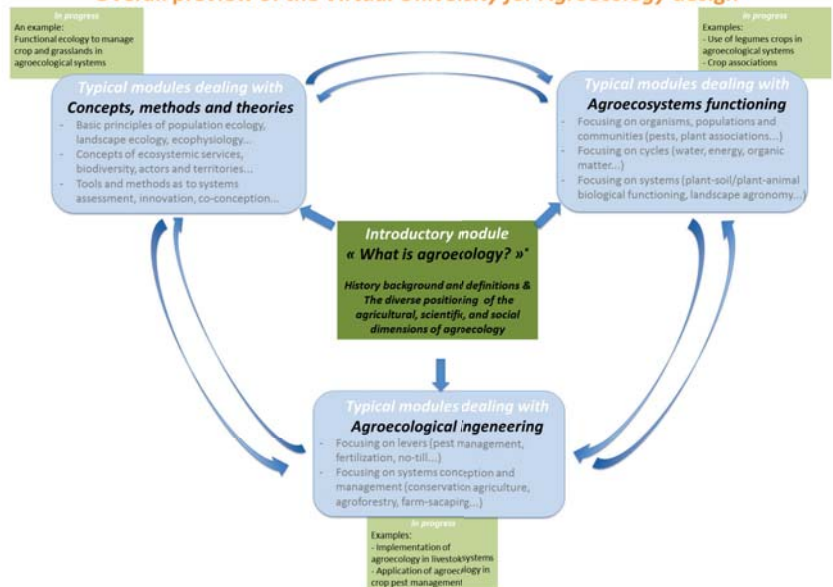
Overall preview of the virtual University for agroecology design

In progress
An example:
Functional ecology to manage crop and grasslands in agroecological systems

In progress
Examples:
- Use of legumes crops in agroecological systems
- Crop associations

Typical modules dealing with
Concepts, methods and theories
- Basic principles of population ecology, landscape ecology, ecophysiology…
- Concepts of ecosystemic services, biodiversity, actors and territories…
- Tools and methods as to systems assessment, innovation, co-conception…

Typical modules dealing with
Agroecosystems functioning
- Focusing on organisms, populations and communities (pests, plant associations…)
- Focusing on cycles (water, energy, organic matter…)
- Focusing on systems (plant-soil/plant-animal biological functioning, landscape agronomy…)

Introductory module
« What is agroecology? »*
History background and definitions & The diverse positioning of the agricultural, scientific, and social dimensions of agroecology

Typical modules dealing with
Agroecological ingeneering
- Focusing on levers (pest management, fertilization, no-till…)
- Focusing on systems conception and management (conservation agriculture, agroforestry, farm-sacaping…)

In progress
Examples:
- Implementation of agroecology in livestok systems
- Application of agroecology in crop pest management